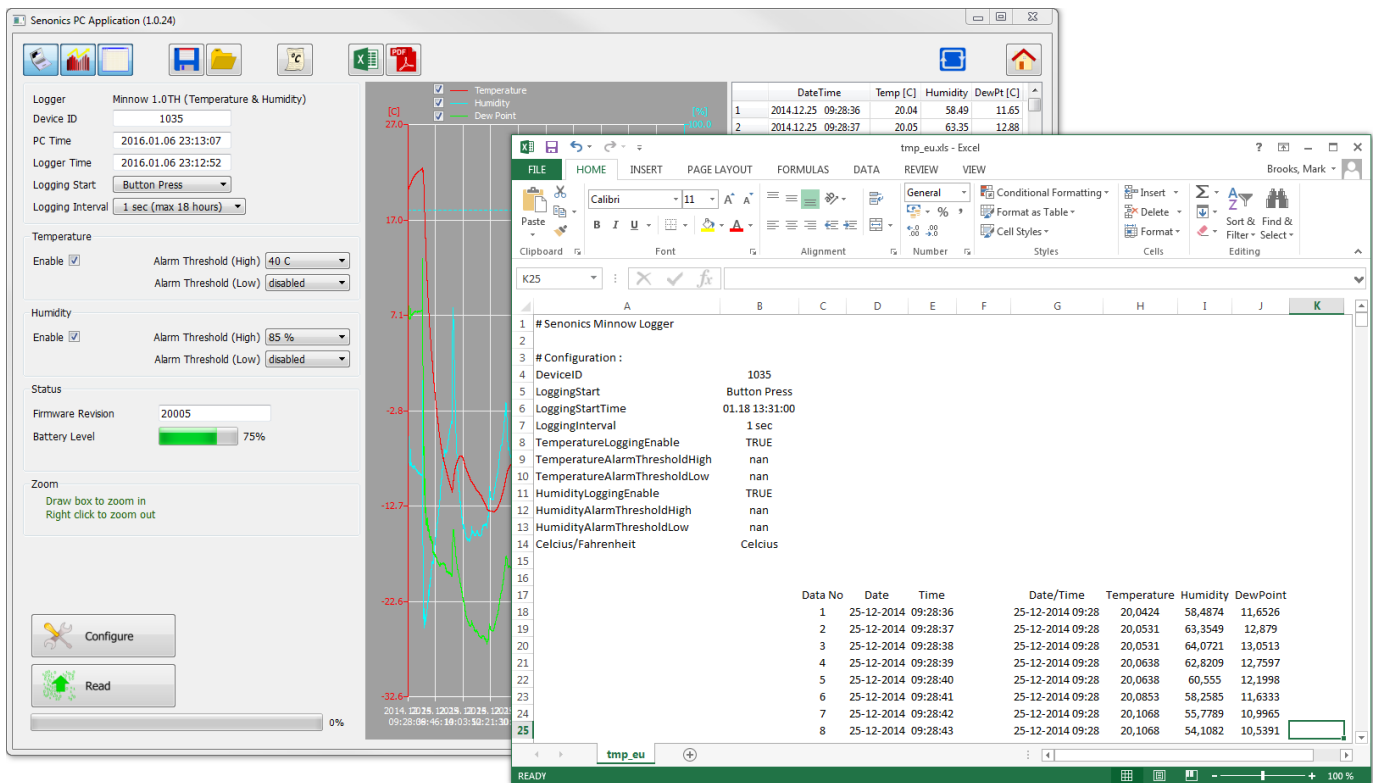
Senonics PC Application (1.0.24)

Logger Minnow 1.0TH (Temperature & Humidity)
Device ID 1035
PC Time 2016.01.06 23:13:07
Logger Time 2016.01.06 23:12:52
Logging Start Button Press
Logging Interval 1 sec (max 18 hours)

Temperature
Enable
Alarm Threshold (High) 40 C
Alarm Threshold (Low) disabled

Humidity
Enable
Alarm Threshold (High) 85 %
Alarm Threshold (Low) disabled

Status
Firmware Revision 20005
Battery Level 75%

Zoom
Draw box to zoom in
Right click to zoom out

Configure
Read
0%

Temperature
Humidity
Dew Point
[C]
27.0
17.0
7.1
-2.8
-12.7
-22.6
-32.6
[%]
100.0

| | DateTime | Temp [C] | Humidity | DewPt [C] |
|---|---|---|---|---|
| 1 | 2014.12.25 09:28:36 | 20.04 | 58.49 | 11.65 |
| 2 | 2014.12.25 09:28:37 | 20.05 | 63.35 | 12.88 |

tmp_eu.xls - Excel
FILE HOME INSERT PAGE LAYOUT FORMULAS DATA REVIEW VIEW
Brooks, Mark
Paste Calibri 11 General Conditional Formatting Format as Table Cell Styles Insert Delete Format Sort & Filter Find & Select
Clipboard Font Alignment Number Styles Cells Editing
K25

| | A | B | C | D | E | F | G | H | I | J | K |
|---|---|---|---|---|---|---|---|---|---|---|---|
| 1 | # Senonics Minnow Logger | | | | | | | | | | |
| 2 | | | | | | | | | | | |
| 3 | # Configuration : | | | | | | | | | | |
| 4 | DeviceID | 1035 | | | | | | | | | |
| 5 | LoggingStart | Button Press | | | | | | | | | |
| 6 | LoggingStartTime | 01.18 13:31:00 | | | | | | | | | |
| 7 | LoggingInterval | 1 sec | | | | | | | | | |
| 8 | TemperatureLoggingEnable | TRUE | | | | | | | | | |
| 9 | TemperatureAlarmThresholdHigh | nan | | | | | | | | | |
| 10 | TemperatureAlarmThresholdLow | nan | | | | | | | | | |
| 11 | HumidityLoggingEnable | TRUE | | | | | | | | | |
| 12 | HumidityAlarmThresholdHigh | nan | | | | | | | | | |
| 13 | HumidityAlarmThresholdLow | nan | | | | | | | | | |
| 14 | Celcius/Fahrenheit | Celcius | | | | | | | | | |
| 15 | | | | | | | | | | | |
| 16 | | | | | | | | | | | |
| 17 | | | Data No | Date | Time | | Date/Time | Temperature | Humidity | DewPoint | |
| 18 | | | 1 | 25-12-2014 | 09:28:36 | | 25-12-2014 09:28 | 20,0424 | 58,4874 | 11,6526 | |
| 19 | | | 2 | 25-12-2014 | 09:28:37 | | 25-12-2014 09:28 | 20,0531 | 63,3549 | 12,879 | |
| 20 | | | 3 | 25-12-2014 | 09:28:38 | | 25-12-2014 09:28 | 20,0531 | 64,0721 | 13,0513 | |
| 21 | | | 4 | 25-12-2014 | 09:28:39 | | 25-12-2014 09:28 | 20,0638 | 62,8209 | 12,7597 | |
| 22 | | | 5 | 25-12-2014 | 09:28:40 | | 25-12-2014 09:28 | 20,0638 | 60,555 | 12,1998 | |
| 23 | | | 6 | 25-12-2014 | 09:28:41 | | 25-12-2014 09:28 | 20,0853 | 58,2585 | 11,6333 | |
| 24 | | | 7 | 25-12-2014 | 09:28:42 | | 25-12-2014 09:28 | 20,1068 | 55,7789 | 10,9965 | |
| 25 | | | 8 | 25-12-2014 | 09:28:43 | | 25-12-2014 09:28 | 20,1068 | 54,1082 | 10,5391 | |

tmp_eu
READY
100 %